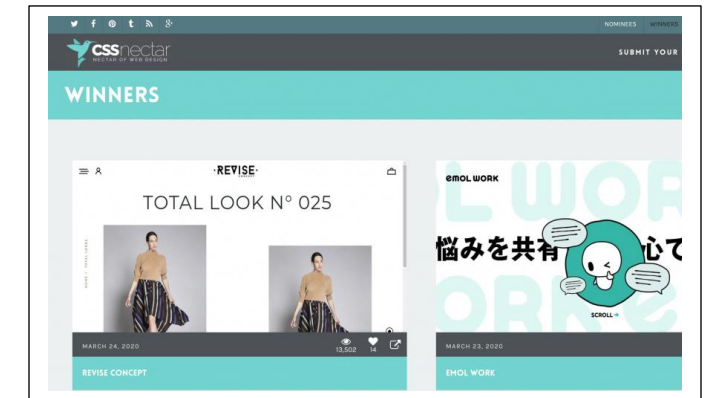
NOMINEES WINNERS

cssnectar
NECTAR OF WEB DESIGN

SUBMIT YOUR

WINNERS

·REVISE·

TOTAL LOOK N° 025

MARCH 24, 2020

13,502 14

REVISE CONCEPT

emol work

悩みを共有 心て

SCROLL →

MARCH 23, 2020

EMOL WORK